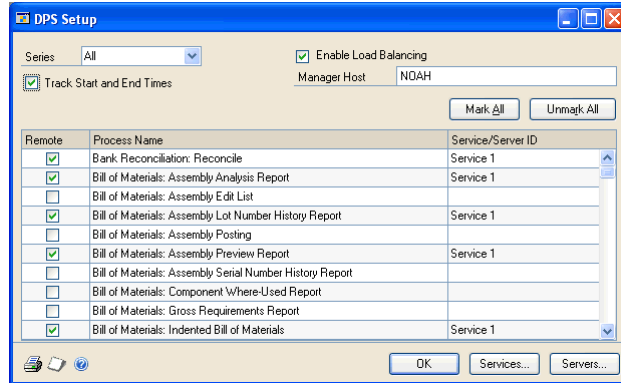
DPS Setup

Series All

Enable Load Balancing

Track Start and End Times

Manager Host NOAH

Mark All Unmark All

| Remote | Process Name | Service/Server ID |
|---|---|---|
| ☑ | Bank Reconciliation: Reconcile | Service 1 |
| ☑ | Bill of Materials: Assembly Analysis Report | Service 1 |
| ☐ | Bill of Materials: Assembly Edit List | |
| ☑ | Bill of Materials: Assembly Lot Number History Report | Service 1 |
| ☐ | Bill of Materials: Assembly Posting | |
| ☑ | Bill of Materials: Assembly Preview Report | Service 1 |
| ☐ | Bill of Materials: Assembly Serial Number History Report | |
| ☐ | Bill of Materials: Component Where-Used Report | |
| ☐ | Bill of Materials: Gross Requirements Report | |
| ☑ | Bill of Materials: Indented Bill of Materials | Service 1 |

OK Services... Servers...